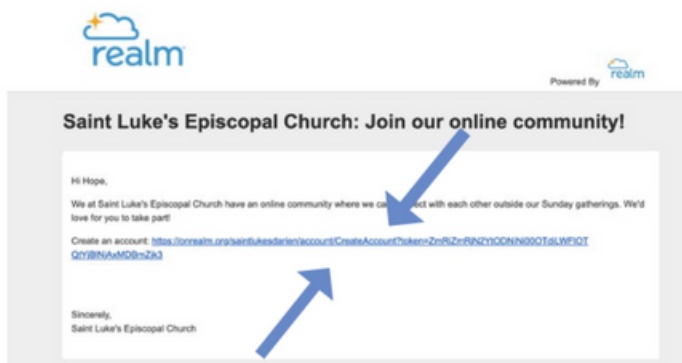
realm

Powered By realm

Saint Luke's Episcopal Church: Join our online community!

Hi Hope,

We at Saint Luke's Episcopal Church have an online community where we ca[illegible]ect with each other outside our Sunday gatherings. We'd love for you to take part!

Create an account: https://onrealm.org/saintlukesdarien/account/CreateAccount?token=ZmRiZmRiN2YtODNiNi00OTdiLWFlOTQtYjBlNjAxMDBmZik3

Sincerely,
Saint Luke's Episcopal Church